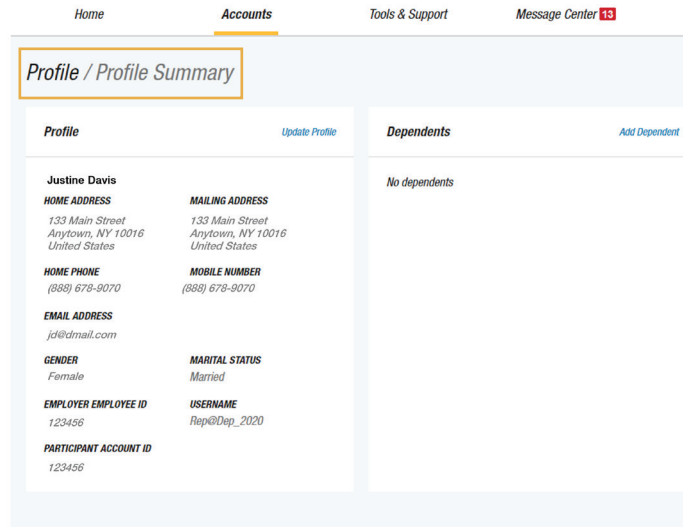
Home Accounts Tools & Support Message Center 13

Profile / Profile Summary

Profile Update Profile

Justine Davis

HOME ADDRESS
133 Main Street
Anytown, NY 10016
United States

MAILING ADDRESS
133 Main Street
Anytown, NY 10016
United States

HOME PHONE
(888) 678-9070

MOBILE NUMBER
(888) 678-9070

EMAIL ADDRESS
jd@dmail.com

GENDER
Female

MARITAL STATUS
Married

EMPLOYER EMPLOYEE ID
123456

USERNAME
Rep@Dep_2020

PARTICIPANT ACCOUNT ID
123456

Dependents Add Dependent

No dependents